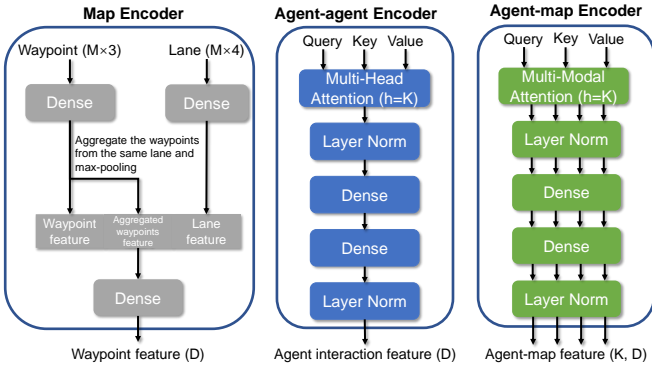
Map Encoder

Waypoint (M×3)

Lane (M×4)

Dense

Dense

Aggregate the waypoints from the same lane and max-pooling

Waypoint feature

Aggregated waypoints feature

Lane feature

Dense

Waypoint feature (D)

Agent-agent Encoder

Query Key Value

Multi-Head Attention (h=K)

Layer Norm

Dense

Dense

Layer Norm

Agent interaction feature (D)

Agent-map Encoder

Query Key Value

Multi-Modal Attention (h=K)

Layer Norm

Dense

Dense

Layer Norm

Agent-map feature (K, D)